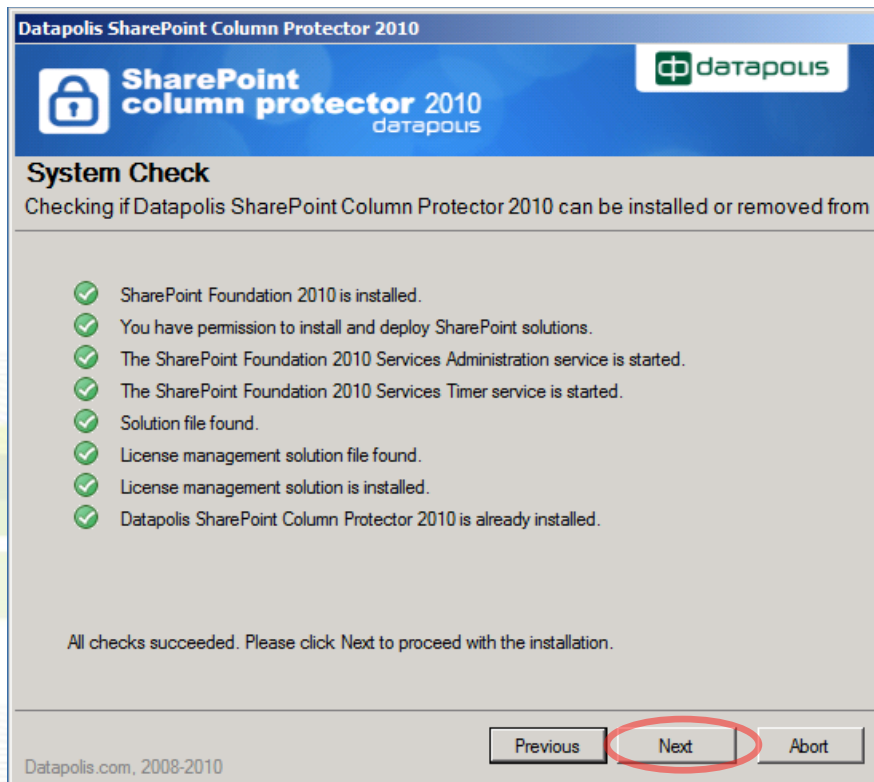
Datapolis SharePoint Column Protector 2010

SharePoint column protector 2010 datapolis

datapolis

System Check

Checking if Datapolis SharePoint Column Protector 2010 can be installed or removed from

SharePoint Foundation 2010 is installed.

You have permission to install and deploy SharePoint solutions.

The SharePoint Foundation 2010 Services Administration service is started.

The SharePoint Foundation 2010 Services Timer service is started.

Solution file found.

License management solution file found.

License management solution is installed.

Datapolis SharePoint Column Protector 2010 is already installed.

All checks succeeded. Please click Next to proceed with the installation.

Datapolis.com, 2008-2010

Previous

Next

Abort